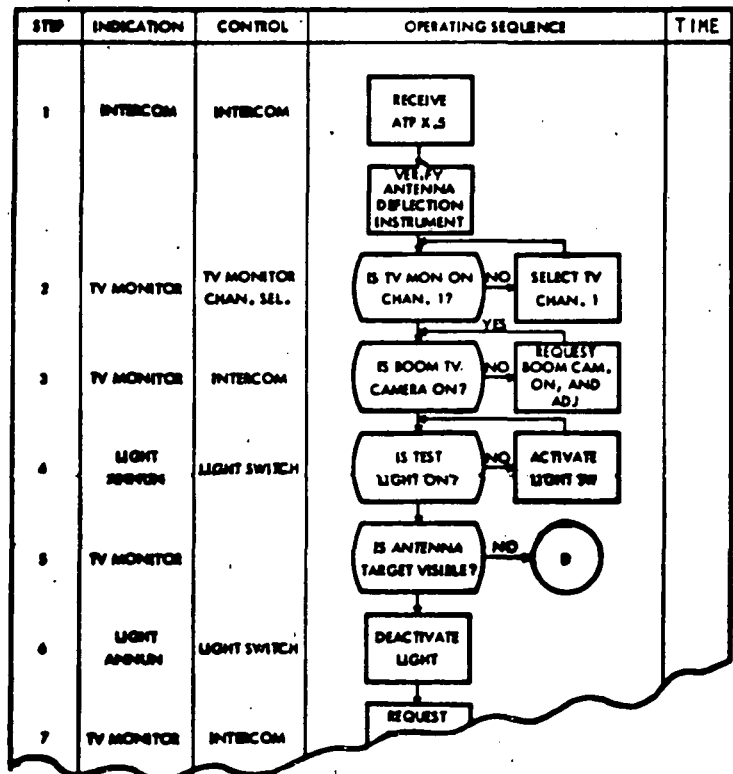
| STEP | INDICATION | CONTROL | OPERATING SEQUENCE | TIME |
|---|---|---|---|---|
| 1 | INTERCOM | INTERCOM | RECEIVE ATP X.5 | |
| | | | VERIFY ANTENNA DEFLECTION INSTRUMENT | |
| 2 | TV MONITOR | TV MONITOR CHAN. SEL. | IS TV MON ON CHAN. 1? NO SELECT TV CHAN. 1 YES | |
| 3 | TV MONITOR | INTERCOM | IS BOOM TV. CAMERA ON? NO REQUEST BOOM CAM. ON, AND ADJ | |
| 4 | LIGHT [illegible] | LIGHT SWITCH | IS TEST LIGHT ON? NO ACTIVATE LIGHT SW | |
| 5 | TV MONITOR | | IS ANTENNA TARGET VISIBLE? NO D | |
| 6 | LIGHT ANNUN | LIGHT SWITCH | DEACTIVATE LIGHT | |
| 7 | TV MONITOR | INTERCOM | REQUEST | |